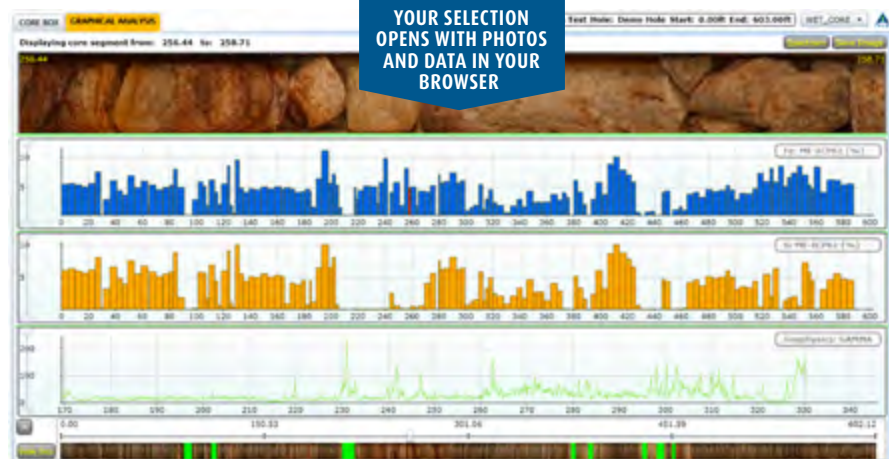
CORE BOX GRAPHICAL ANALYSIS

YOUR SELECTION OPENS WITH PHOTOS AND DATA IN YOUR BROWSER

Test Hole: Demo Hole Start: 0.00ft End: 603.00ft WET_CORE

Displaying core segment from: 256.44 to: 258.71

256.44

258.71

Fe PR-ICPH1 (%)

0 20 40 60 80 100 120 140 160 180 200 220 240 260 280 300 320 340 360 380 400 420 440 460 480 500 520 540 560 580 600

Si PR-ICPH1 (%)

0 20 40 60 80 100 120 140 160 180 200 220 240 260 280 300 320 340 360 380 400 420 440 460 480 500 520 540 560 580 600

Geophysics: GAMMA

200

100

170 180 190 200 210 220 230 240 250 260 270 280 290 300 310 320 330 340

0.00 150.53 301.06 451.59 602.12